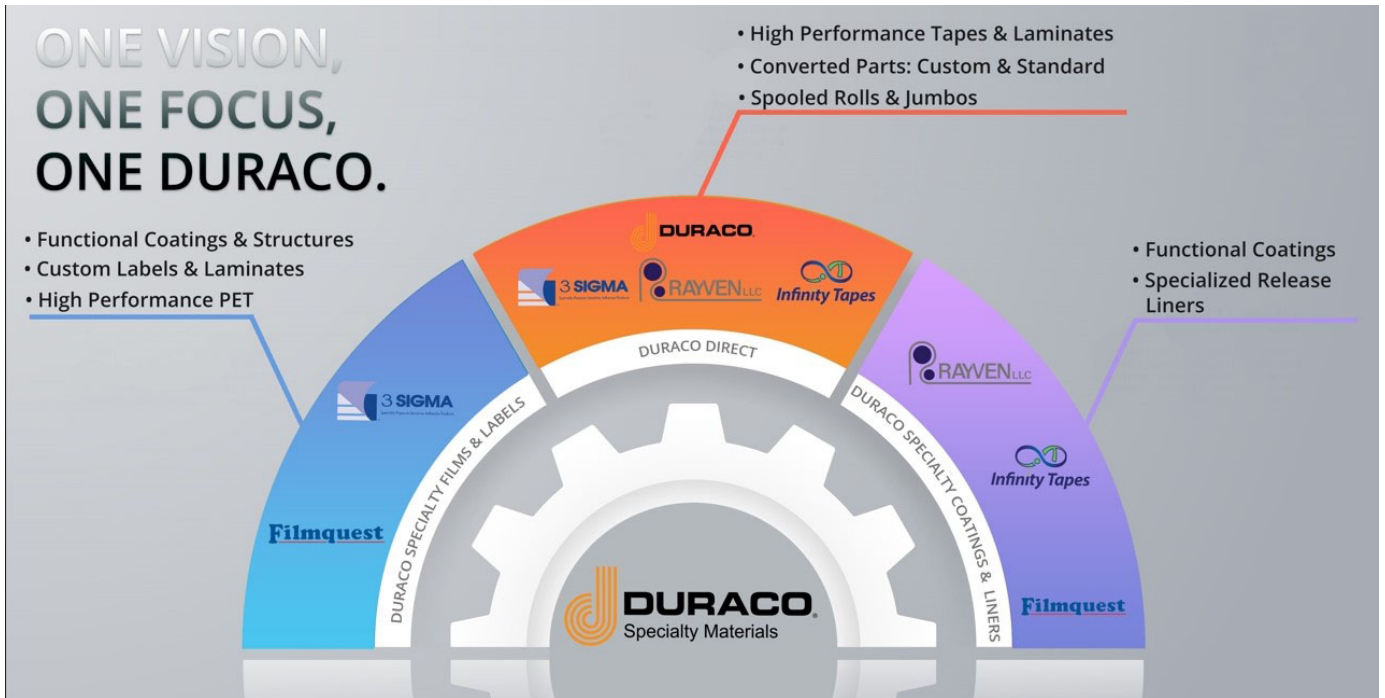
ONE VISION,
ONE FOCUS,
ONE DURACO.

• High Performance Tapes & Laminates
• Converted Parts: Custom & Standard
• Spooled Rolls & Jumbos

• Functional Coatings & Structures
• Custom Labels & Laminates
• High Performance PET

• Functional Coatings
• Specialized Release Liners

DURACO

3 SIGMA

RAYVEN LLC

Infinity Tapes

DURACO DIRECT

3 SIGMA

Filmquest

DURACO SPECIALTY FILMS & LABELS

RAYVEN LLC

Infinity Tapes

Filmquest

DURACO SPECIALTY COATINGS & LINERS

DURACO Specialty Materials